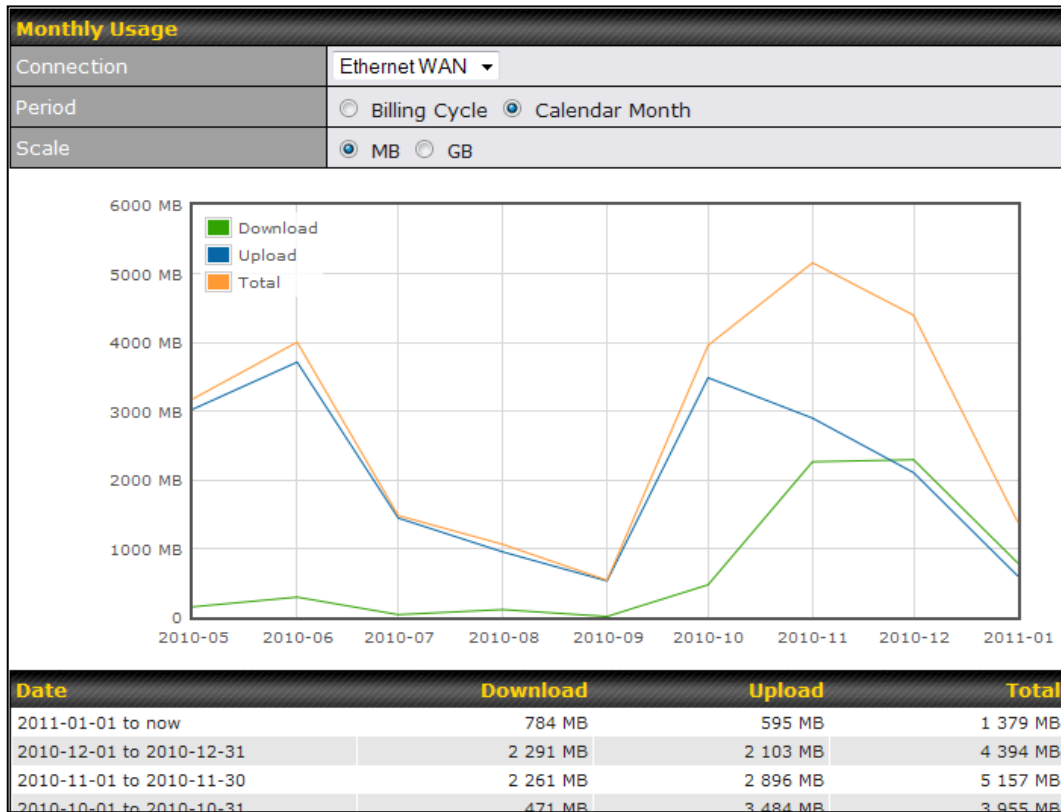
Monthly Usage

| Connection | Ethernet WAN ▾ |
|---|---|
| Period | Billing Cycle  Calendar Month |
| Scale | MB  GB |

6000 MB
5000 MB
4000 MB
3000 MB
2000 MB
1000 MB
0

Download
Upload
Total

2010-05 2010-06 2010-07 2010-08 2010-09 2010-10 2010-11 2010-12 2011-01

| Date | Download | Upload | Total |
|---|---|---|---|
| 2011-01-01 to now | 784 MB | 595 MB | 1 379 MB |
| 2010-12-01 to 2010-12-31 | 2 291 MB | 2 103 MB | 4 394 MB |
| 2010-11-01 to 2010-11-30 | 2 261 MB | 2 896 MB | 5 157 MB |
| 2010-10-01 to 2010-10-31 | 471 MB | 3 484 MB | 3 955 MB |